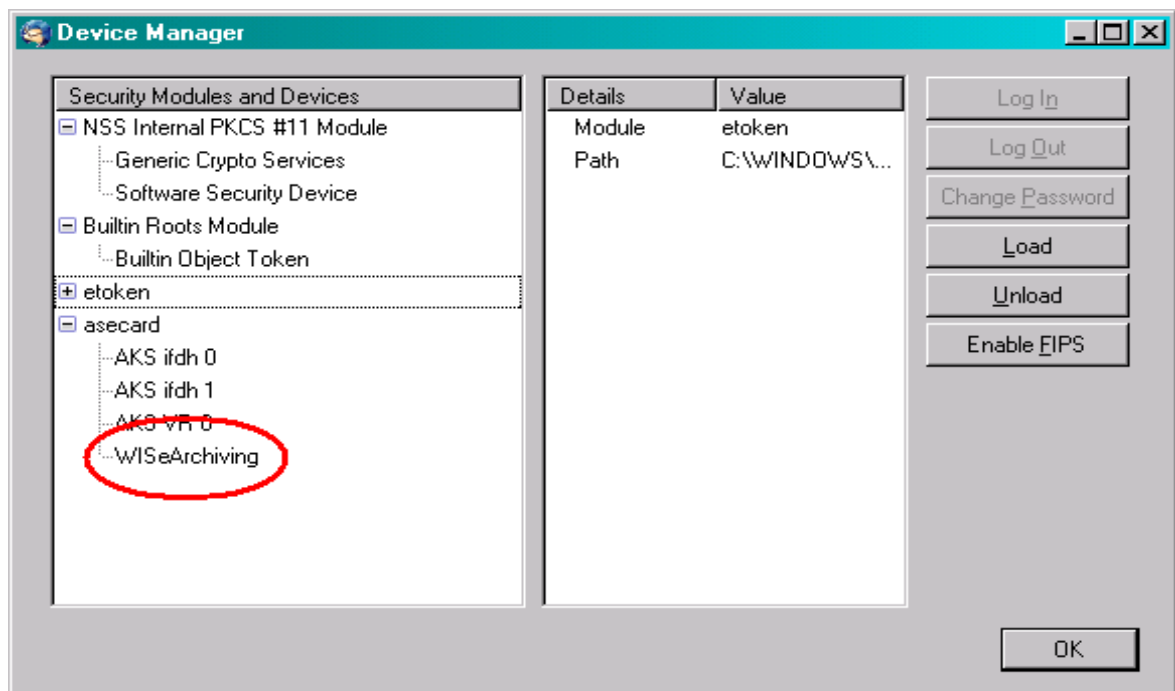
Device Manager

Security Modules and Devices
NSS Internal PKCS #11 Module
Generic Crypto Services
Software Security Device
Builtin Roots Module
Builtin Object Token
etoken
asecard
AKS ifdh 0
AKS ifdh 1
AKS VR 0
WISeArchiving

| Details | Value |
|---|---|
| Module | etoken |
| Path | C:\WINDOWS\... |

Log In
Log Out
Change Password
Load
Unload
Enable FIPS

OK